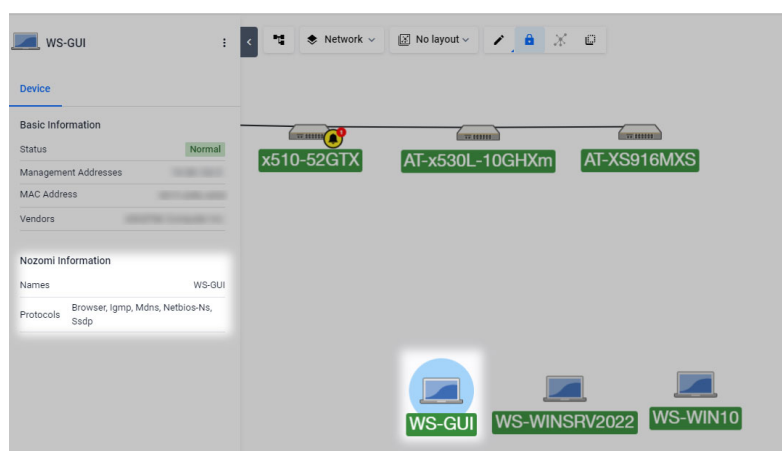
WS-GUI

Device

Basic Information

Status Normal

Management Addresses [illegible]

MAC Address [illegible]

Vendors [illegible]

Nozomi Information

Names WS-GUI

Protocols Browser, Igmp, Mdns, Netbios-Ns, Ssdp

Network

No layout

1

x510-52GTX

AT-x530L-10GHXm

AT-XS916MXS

WS-GUI

WS-WINSRV2022

WS-WIN10